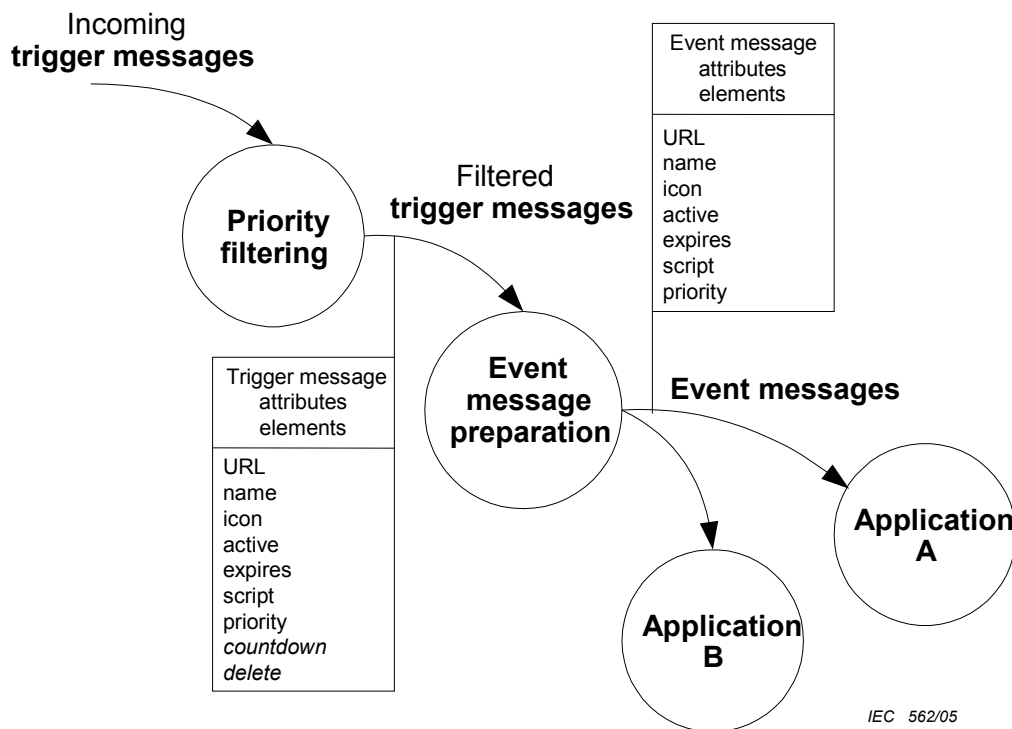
Incoming
**trigger messages**

**Priority filtering**

Filtered
**trigger messages**

Event message attributes elements

URL
name
icon
active
expires
script
priority

Trigger message attributes elements

URL
name
icon
active
expires
script
priority
*countdown*
*delete*

**Event message preparation**

**Event messages**

**Application A**

**Application B**

*IEC 562/05*